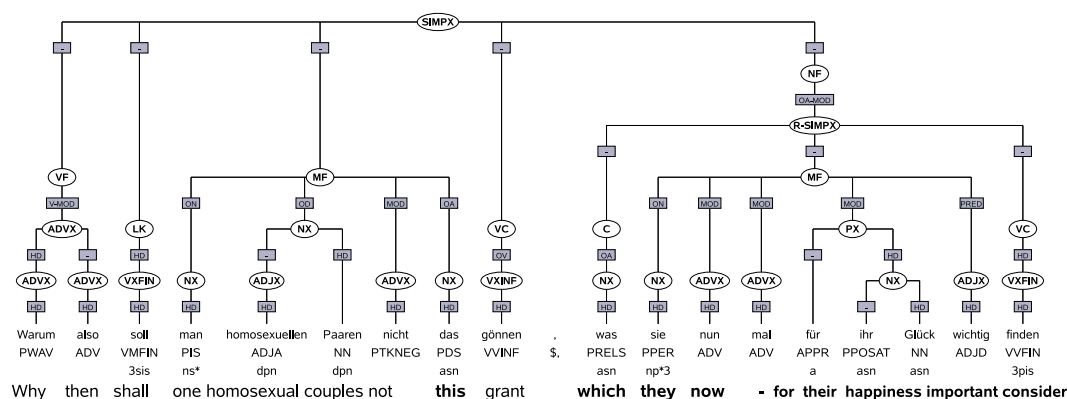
SIMPX

-
-
-
-
-

VF
V-MOD
ADVX
HD
ADVX
HD
-
ADVX
HD

LK
HD
VXFIN
HD

MF
ON
NX
HD
OD
NX
-
ADJX
HD
HD
MOD
ADVX
HD
OA
NX
HD

VC
OV
VXINF
HD

NF
OA-MOD
R-SIMPX
-
C
OA
NX
HD
-
MF
ON
NX
HD
MOD
ADVX
HD
MOD
ADVX
HD
MOD
PX
-
HD
NX
-
HD
PRED
ADJX
HD
-
VC
HD
VXFIN
HD

Warum PWAV
also ADV
soll VMFIN 3sis
man PIS ns*
homosexuellen ADJA dpn
Paaren NN dpn
nicht PTKNEG
das PDS asn
gönnen VVINF
, $,
was PRELS asn
sie PPER np*3
nun ADV
mal ADV
für APPR a
ihr PPOSAT asn
Glück NN asn
wichtig ADJD
finden VVFIN 3pis

Why then shall one homosexual couples not this grant which they now - for their happiness important consider